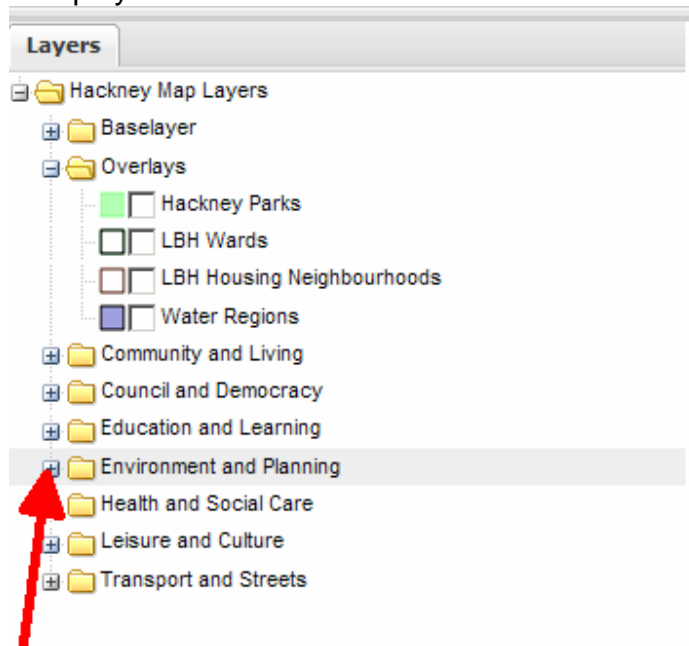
Layers

Hackney Map Layers
Baselayer
Overlays
Hackney Parks
LBH Wards
LBH Housing Neighbourhoods
Water Regions
Community and Living
Council and Democracy
Education and Learning
Environment and Planning
Health and Social Care
Leisure and Culture
Transport and Streets